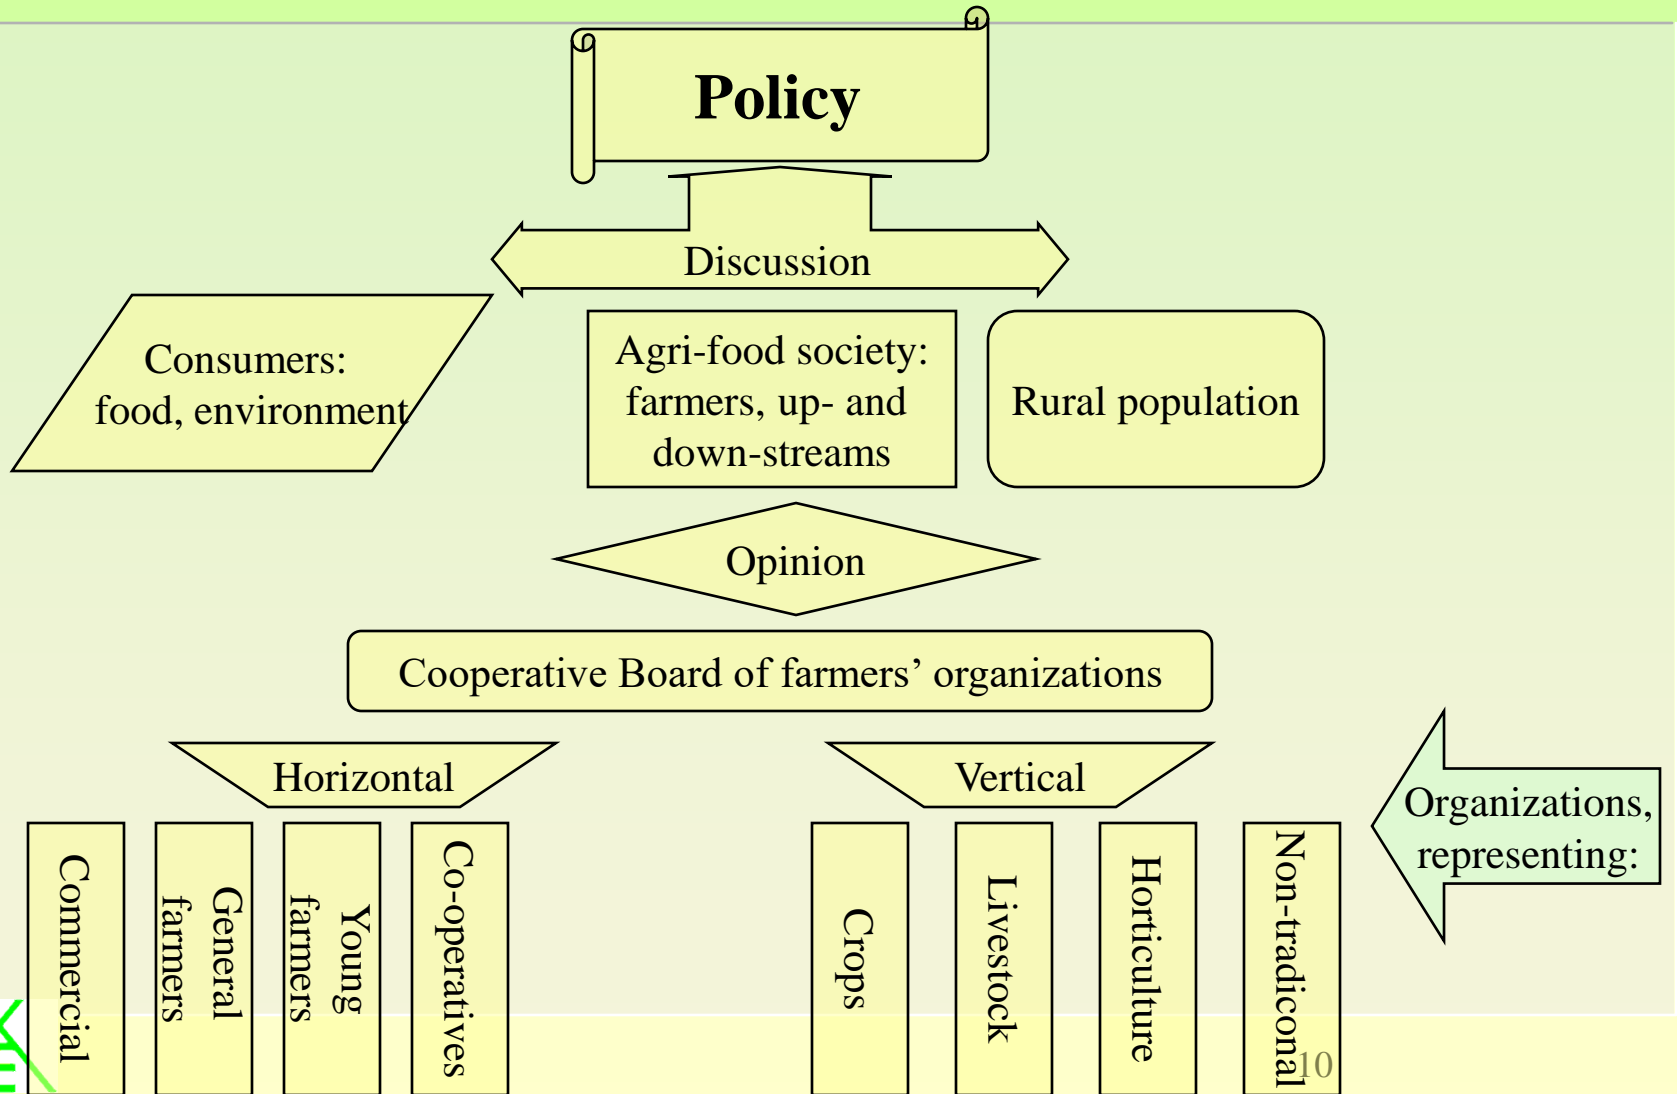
Policy

Discussion

Consumers: food, environment

Agri-food society: farmers, up- and down-streams

Rural population

Opinion

Cooperative Board of farmers' organizations

Horizontal

Vertical

Organizations, representing:

Commercial

General farmers

Young farmers

Co-operatives

Crops

Livestock

Horticulture

Non-tradiconal

10